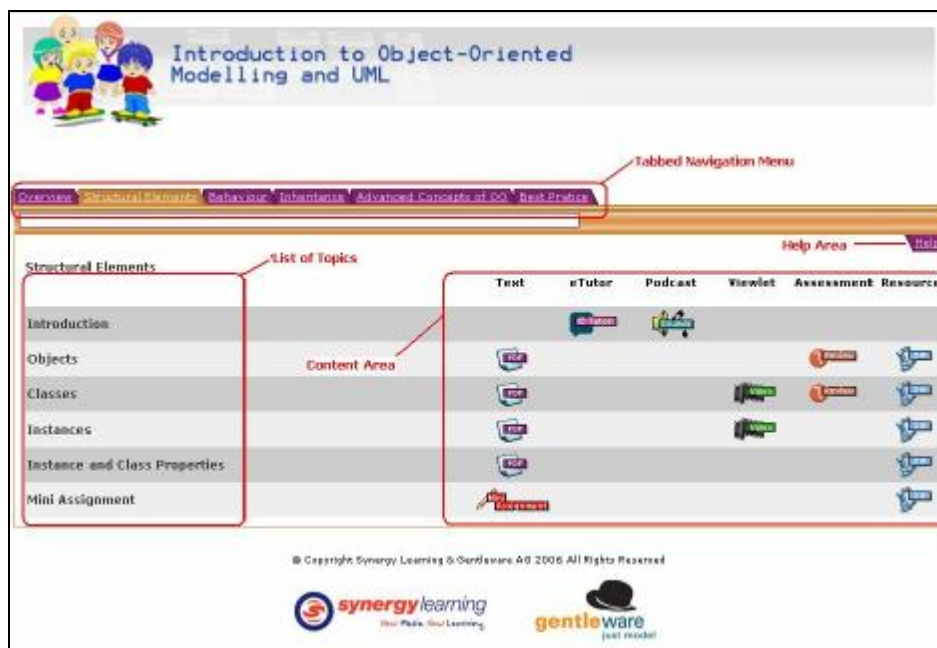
Introduction to Object-Oriented Modelling and UML

Tabbed Navigation Menu

Overview | Structural Elements | Behaviour | Inheritance | Advanced Concepts of OO | Best Pratice

Help Area Help

Structural Elements

List of Topics

| | Text | eTutor | Podcast | Viewlet | Assessment | Resource |
|---|---|---|---|---|---|---|
| Introduction | | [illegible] | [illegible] | | | |
| Objects | PDF | | | | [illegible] | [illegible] |
| Classes | PDF | | | Video | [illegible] | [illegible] |
| Instances | PDF | | | Video | | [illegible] |
| Instance and Class Properties | PDF | | | | | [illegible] |
| Mini Assignment | Mini Assignment | | | | | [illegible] |

Content Area

© Copyright Synergy Learning & Gentleware AG 2006 All Rights Reserved

synergylearning
Your Mode. Your Learning.

gentleware
just model